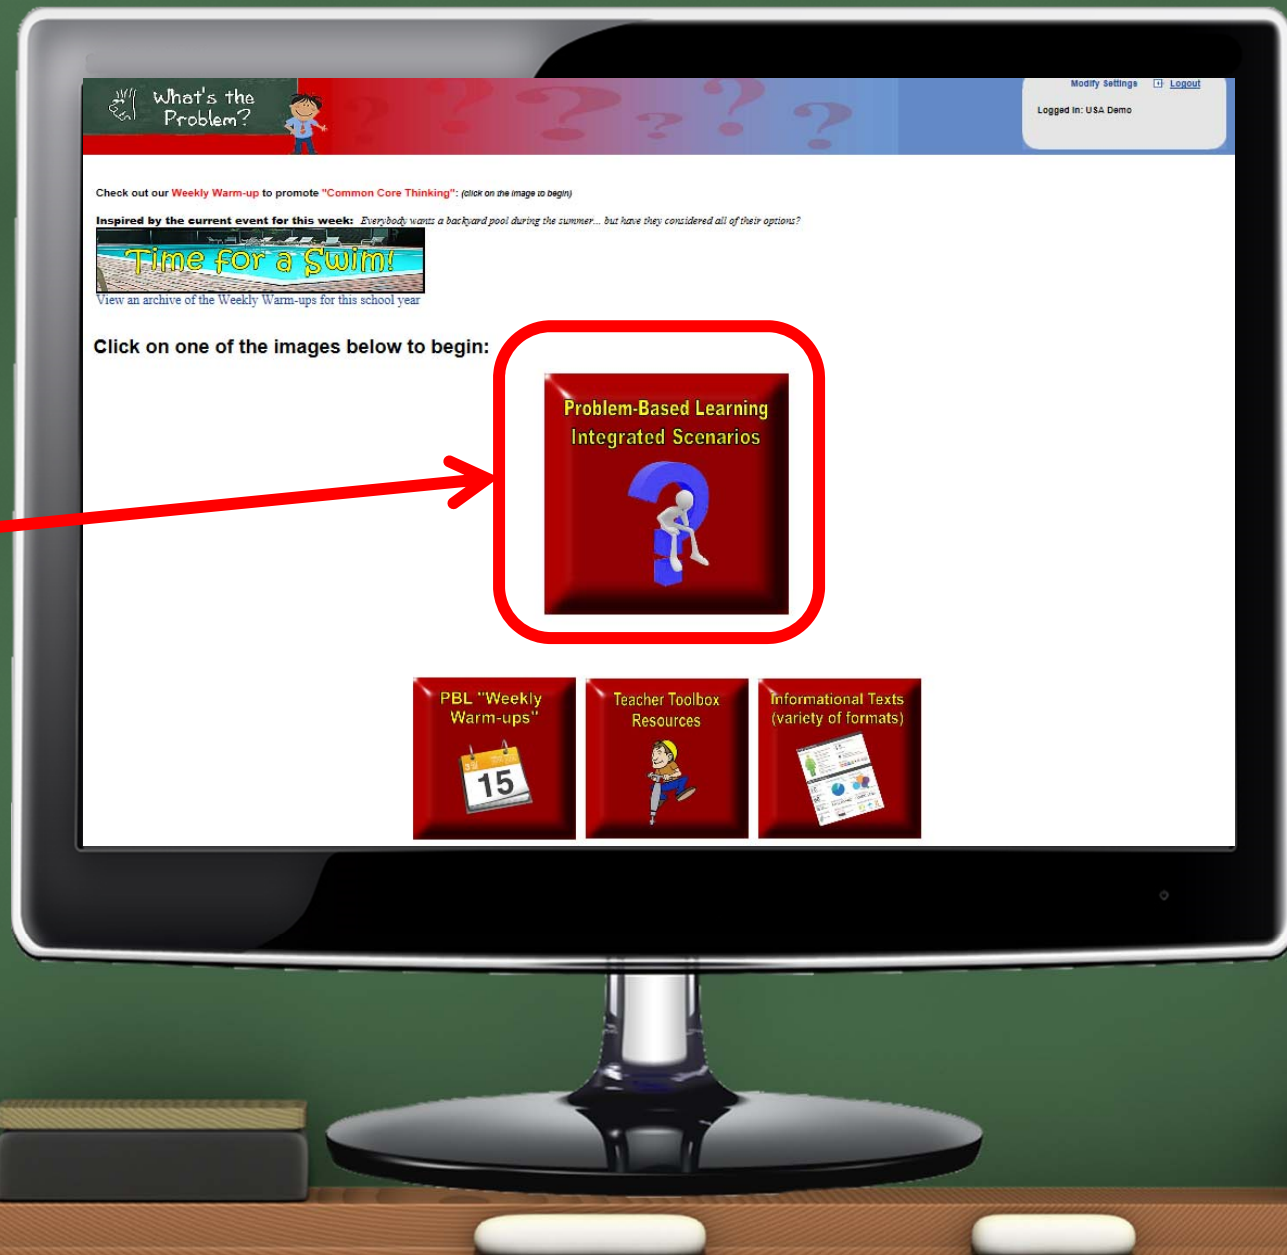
What's the Problem?

Modify Settings Logout

Logged in: USA Demo

Check out our Weekly Warm-up to promote "Common Core Thinking": (click on the image to begin)

Inspired by the current event for this week: Everybody wants a backyard pool during the summer... but have they considered all of their options?

Time for a Swim!

View an archive of the Weekly Warm-ups for this school year

Click on one of the images below to begin:

Problem-Based Learning Integrated Scenarios

PBL "Weekly Warm-ups"

15

Teacher Toolbox Resources

Informational Texts (variety of formats)